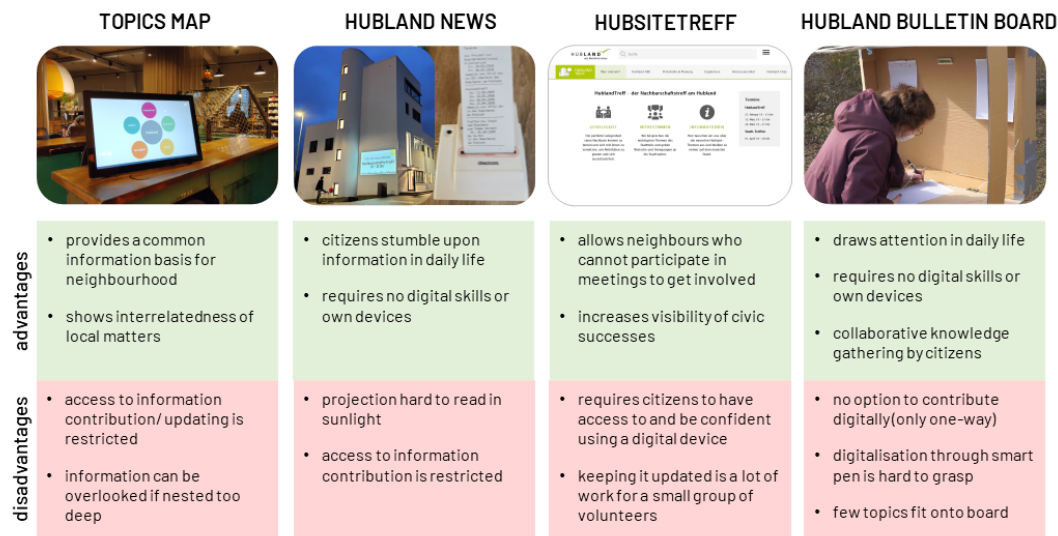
| | TOPICS MAP | HUBLAND NEWS | HUBSITETREFF | HUBLAND BULLETIN BOARD |
|---|---|---|---|---|
| advantages | • provides a common information basis for neighbourhood<br>• shows interrelatedness of local matters | • citizens stumble upon information in daily life<br>• requires no digital skills or own devices | • allows neighbours who cannot participate in meetings to get involved<br>• increases visibility of civic successes | • draws attention in daily life<br>• requires no digital skills or own devices<br>• collaborative knowledge gathering by citizens |
| disadvantages | • access to information contribution/ updating is restricted<br>• information can be overlooked if nested too deep | • projection hard to read in sunlight<br>• access to information contribution is restricted | • requires citizens to have access to and be confident using a digital device<br>• keeping it updated is a lot of work for a small group of volunteers | • no option to contribute digitally(only one-way)<br>• digitalisation through smart pen is hard to grasp<br>• few topics fit onto board |